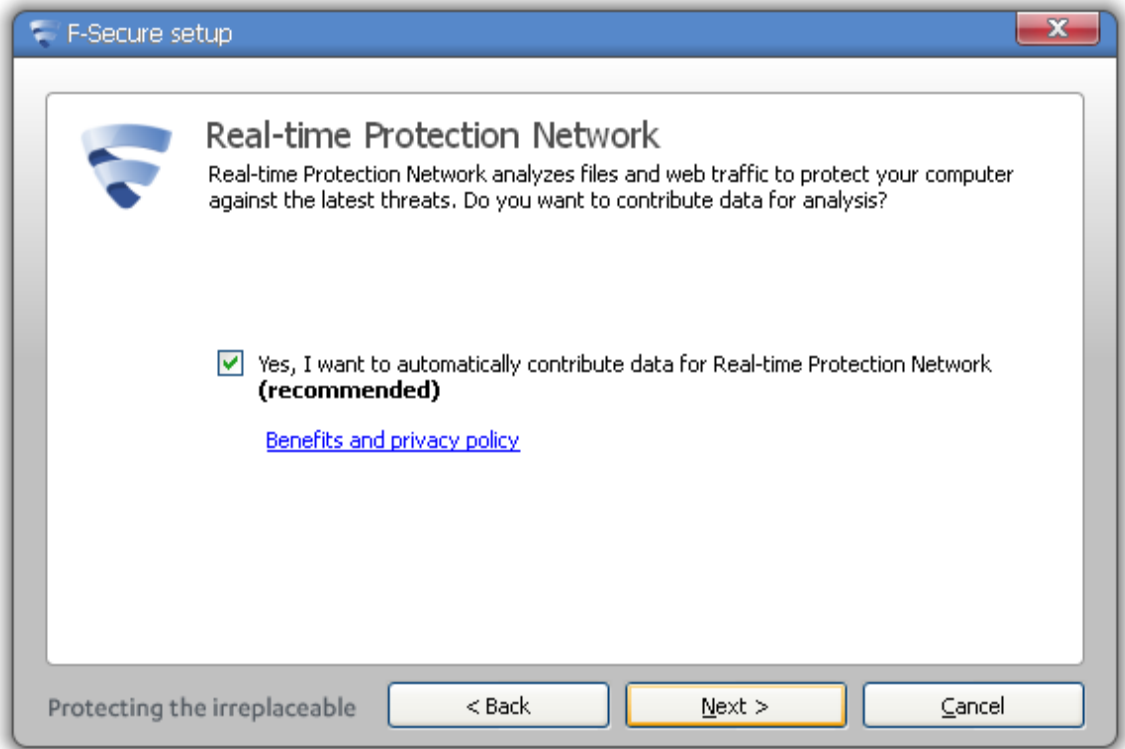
F-Secure setup

Real-time Protection Network

Real-time Protection Network analyzes files and web traffic to protect your computer against the latest threats. Do you want to contribute data for analysis?

Yes, I want to automatically contribute data for Real-time Protection Network **(recommended)**

Benefits and privacy policy

Protecting the irreplaceable

< Back

Next >

Cancel